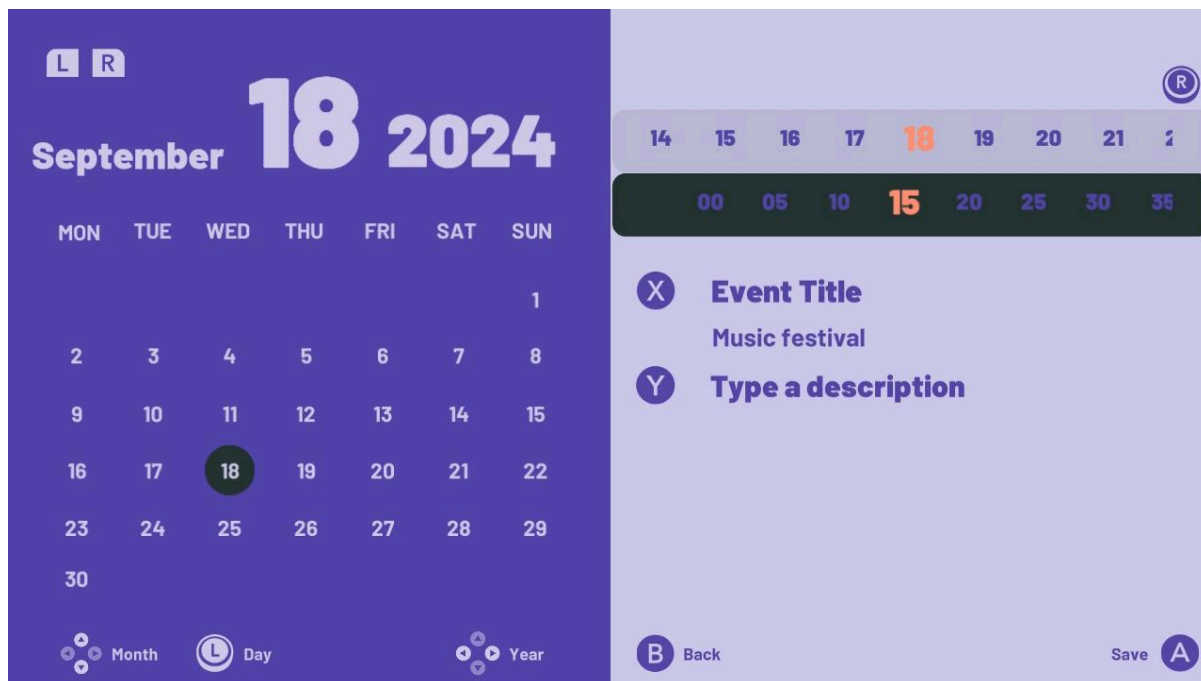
L R

September 18 2024

| MON | TUE | WED | THU | FRI | SAT | SUN |
|---|---|---|---|---|---|---|
| | | | | | | 1 |
| 2 | 3 | 4 | 5 | 6 | 7 | 8 |
| 9 | 10 | 11 | 12 | 13 | 14 | 15 |
| 16 | 17 | 18 | 19 | 20 | 21 | 22 |
| 23 | 24 | 25 | 26 | 27 | 28 | 29 |
| 30 | | | | | | |

Month L Day Year

R

14 15 16 17 18 19 20 21 2

00 05 10 15 20 25 30 35

X Event Title

Music festival

Y Type a description

B Back

Save A